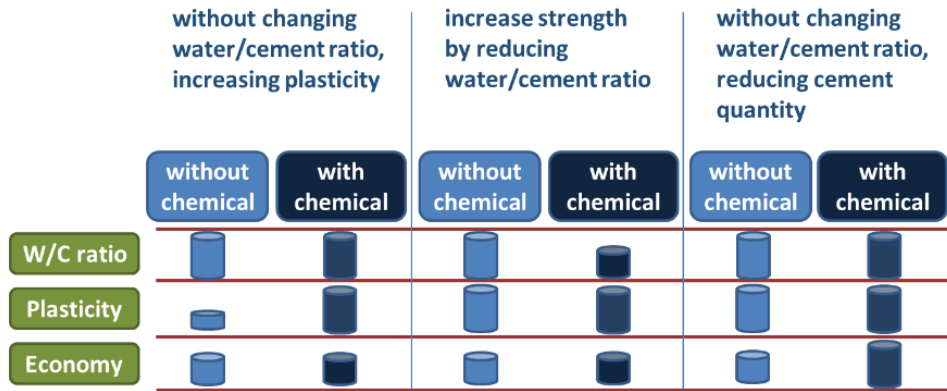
without changing water/cement ratio, increasing plasticity

increase strength by reducing water/cement ratio

without changing water/cement ratio, reducing cement quantity

without chemical

with chemical

without chemical

with chemical

without chemical

with chemical

W/C ratio

Plasticity

Economy